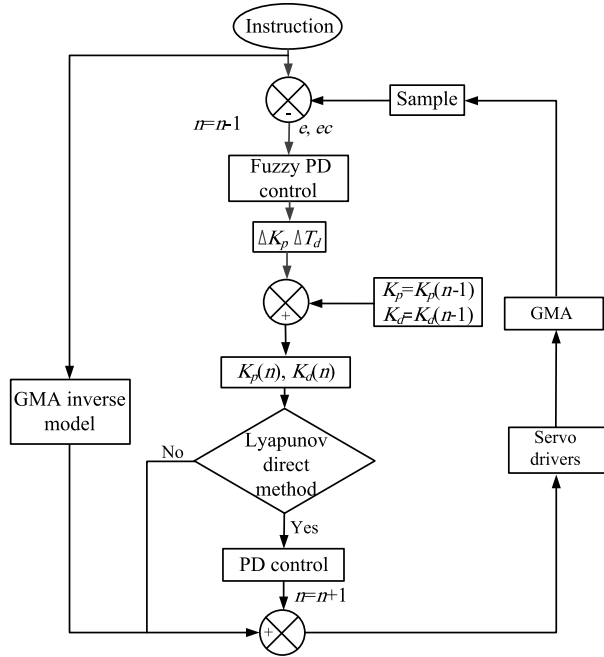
Instruction

Sample

-

$n$=$n$-1

$e$, $ec$

Fuzzy PD control

$\Delta K_p$ $\Delta T_d$

+

$K_p$=$K_p$($n$-1)
$K_d$=$K_d$($n$-1)

GMA

$K_p$($n$), $K_d$($n$)

GMA inverse model

No

Lyapunov direct method

Servo drivers

Yes

PD control

$n$=$n$+1

+